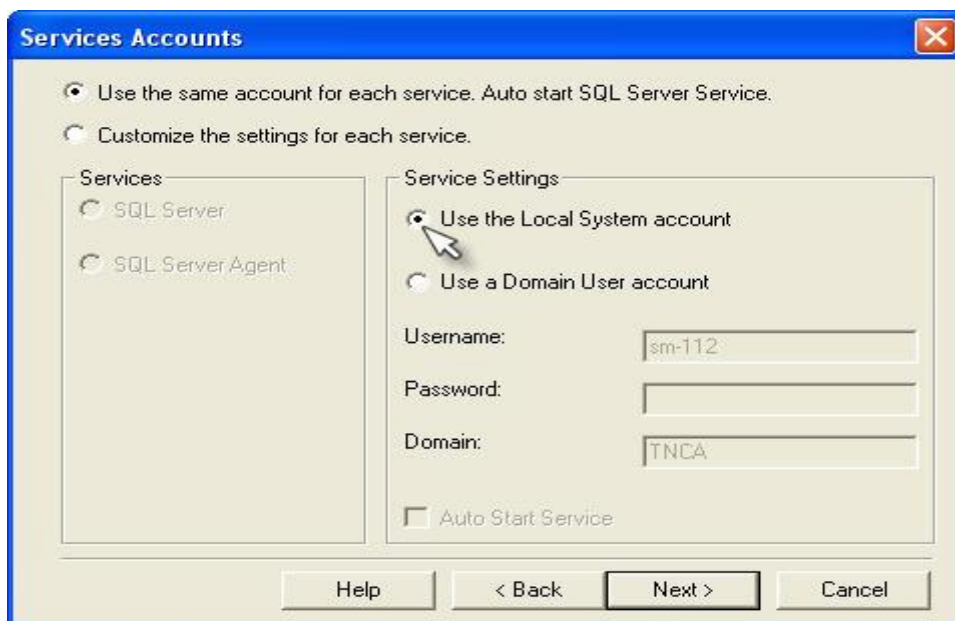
Services Accounts

Use the same account for each service. Auto start SQL Server Service.

Customize the settings for each service.

Services

SQL Server

SQL Server Agent

Service Settings

Use the Local System account

Use a Domain User account

Username: sm-112

Password:

Domain: TNCA

Auto Start Service

Help

< Back

Next >

Cancel